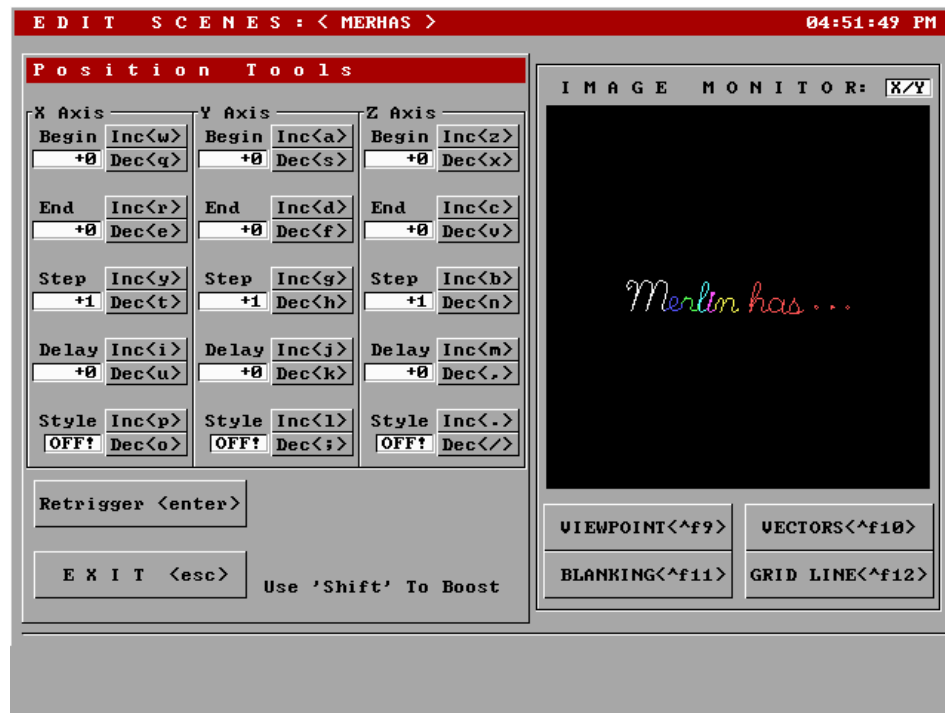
E D I T   S C E N E S : < MERHAS >   04:51:49 PM

P o s i t i o n   T o o l s

X Axis

Begin Inc<w>
+0 Dec<q>

End Inc<r>
+0 Dec<e>

Step Inc<y>
+1 Dec<t>

Delay Inc<i>
+0 Dec<u>

Style Inc<p>
OFF! Dec<o>

Y Axis

Begin Inc<a>
+0 Dec<s>

End Inc<d>
+0 Dec<f>

Step Inc<g>
+1 Dec<h>

Delay Inc<j>
+0 Dec<k>

Style Inc<l>
OFF! Dec<;>

Z Axis

Begin Inc<z>
+0 Dec<x>

End Inc<c>
+0 Dec<v>

Step Inc<b>
+1 Dec<n>

Delay Inc<m>
+0 Dec<,>

Style Inc<.>
OFF! Dec</>

Retrigger <enter>

E X I T <esc>

Use 'Shift' To Boost

I M A G E   M O N I T O R: X/Y

Merlin has...

VIEWPOINT<^f9>
VECTORS<^f10>
BLANKING<^f11>
GRID LINE<^f12>